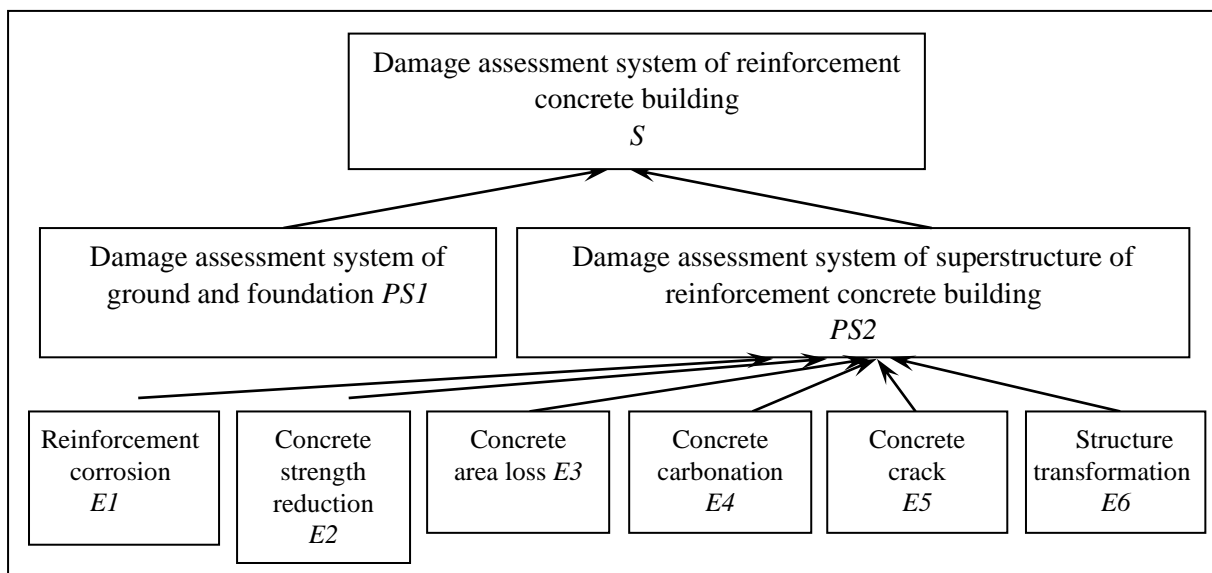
Damage assessment system of reinforcement concrete building
*S*

Damage assessment system of ground and foundation *PS1*

Damage assessment system of superstructure of reinforcement concrete building
*PS2*

Reinforcement corrosion
*E1*

Concrete strength reduction
*E2*

Concrete area loss *E3*

Concrete carbonation
*E4*

Concrete crack
*E5*

Structure transformation
*E6*